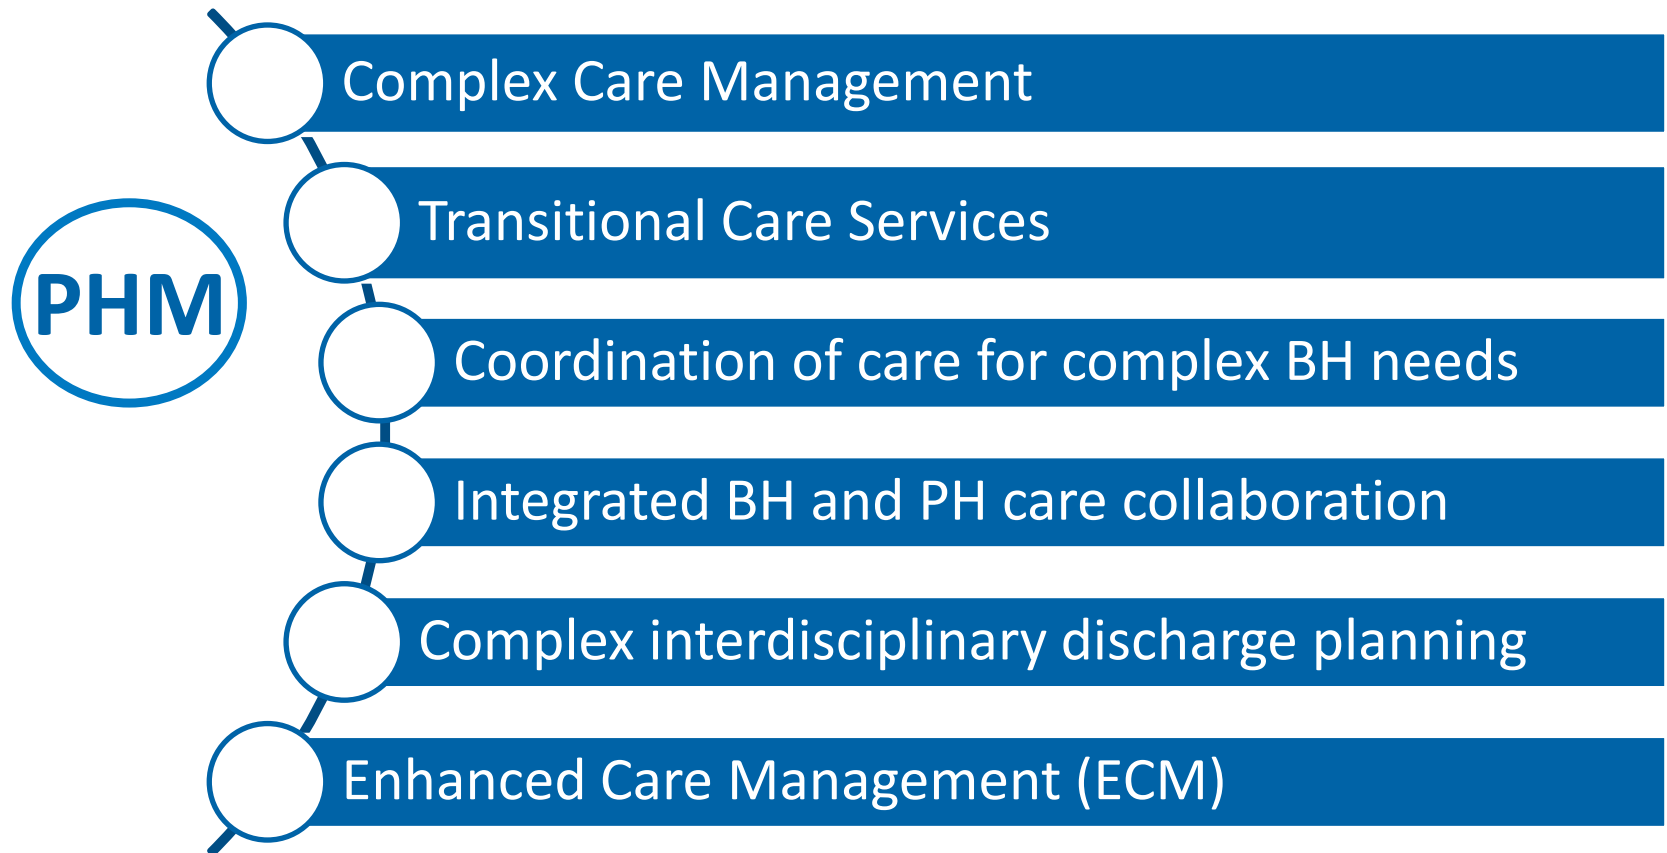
PHM

Complex Care Management

Transitional Care Services

Coordination of care for complex BH needs

Integrated BH and PH care collaboration

Complex interdisciplinary discharge planning

Enhanced Care Management (ECM)